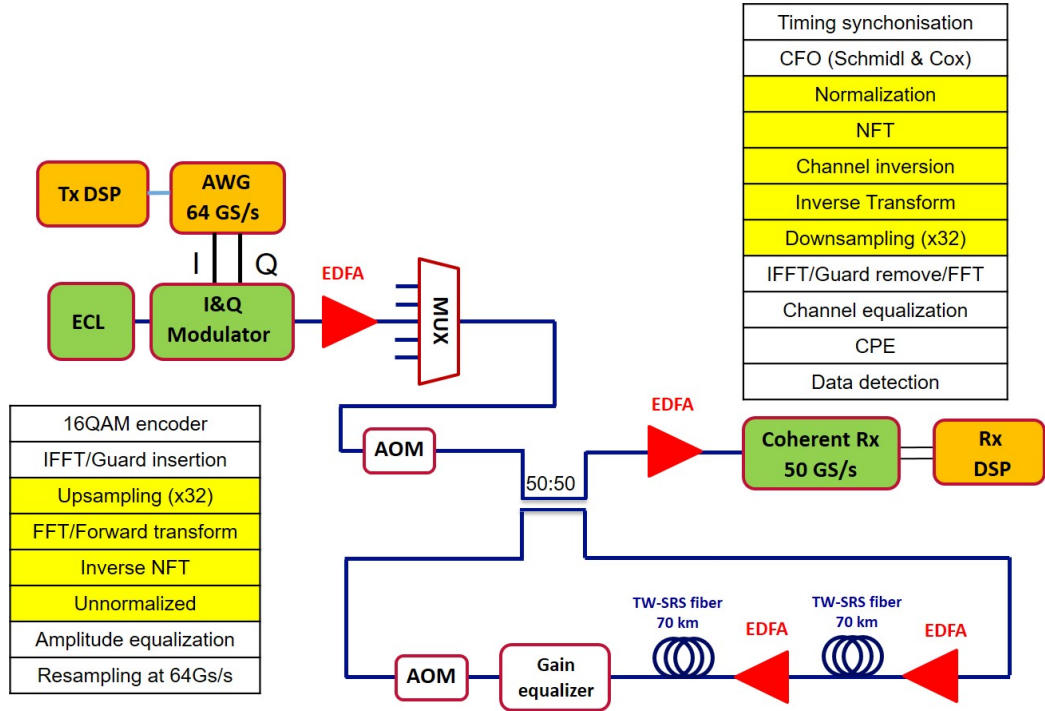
| Timing synchonisation |
|---|
| CFO (Schmidl & Cox) |
| Normalization |
| NFT |
| Channel inversion |
| Inverse Transform |
| Downsampling (x32) |
| IFFT/Guard remove/FFT |
| Channel equalization |
| CPE |
| Data detection |

Tx DSP

AWG 64 GS/s

I

Q

EDFA

MUX

ECL

I&Q Modulator

| 16QAM encoder |
|---|
| IFFT/Guard insertion |
| Upsampling (x32) |
| FFT/Forward transform |
| Inverse NFT |
| Unnormalized |
| Amplitude equalization |
| Resampling at 64Gs/s |

AOM

EDFA

Coherent Rx 50 GS/s

Rx DSP

50:50

TW-SRS fiber 70 km

EDFA

TW-SRS fiber 70 km

EDFA

AOM

Gain equalizer